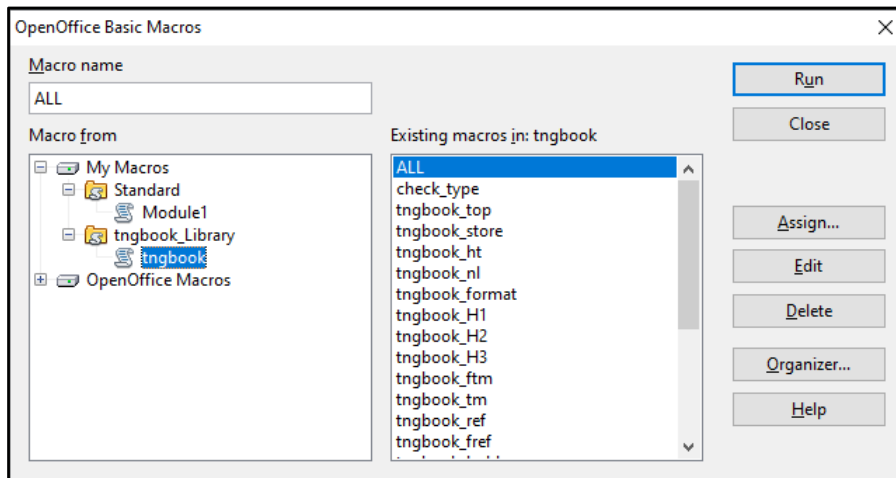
OpenOffice Basic Macros

Macro name

ALL

Macro from

My Macros
Standard
Module1
tngbook_Library
tngbook
OpenOffice Macros

Existing macros in: tngbook

ALL
check_type
tngbook_top
tngbook_store
tngbook_ht
tngbook_nl
tngbook_format
tngbook_H1
tngbook_H2
tngbook_H3
tngbook_ftm
tngbook_tm
tngbook_ref
tngbook_fref
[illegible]

Run
Close
Assign...
Edit
Delete
Organizer...
Help